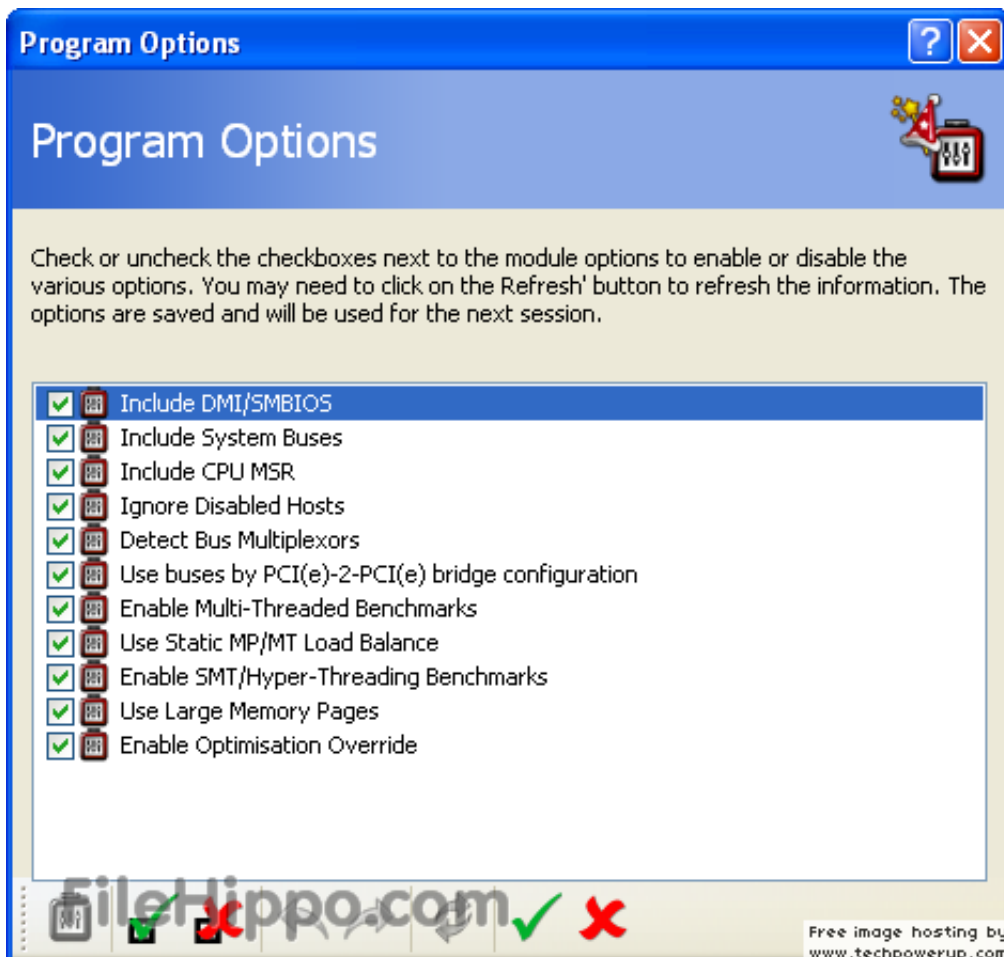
Program Options

Program Options

Check or uncheck the checkboxes next to the module options to enable or disable the various options. You may need to click on the Refresh' button to refresh the information. The options are saved and will be used for the next session.

Include DMI/SMBIOS
Include System Buses
Include CPU MSR
Ignore Disabled Hosts
Detect Bus Multiplexors
Use buses by PCI(e)-2-PCI(e) bridge configuration
Enable Multi-Threaded Benchmarks
Use Static MP/MT Load Balance
Enable SMT/Hyper-Threading Benchmarks
Use Large Memory Pages
Enable Optimisation Override

FileHippo.com

Free image hosting by
www.techpowerup.com